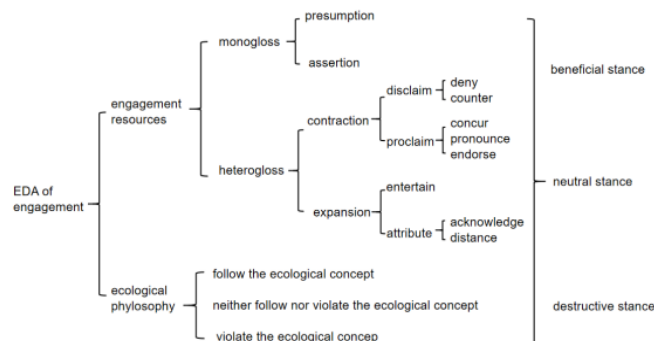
EDA of engagement

engagement resources

monogloss

presumption

assertion

heterogloss

contraction

disclaim

deny

counter

proclaim

concur

pronounce

endorse

expansion

entertain

attribute

acknowledge

distance

ecological phylosophy

follow the ecological concept

neither follow nor violate the ecological concept

violate the ecological concep

beneficial stance

neutral stance

destructive stance